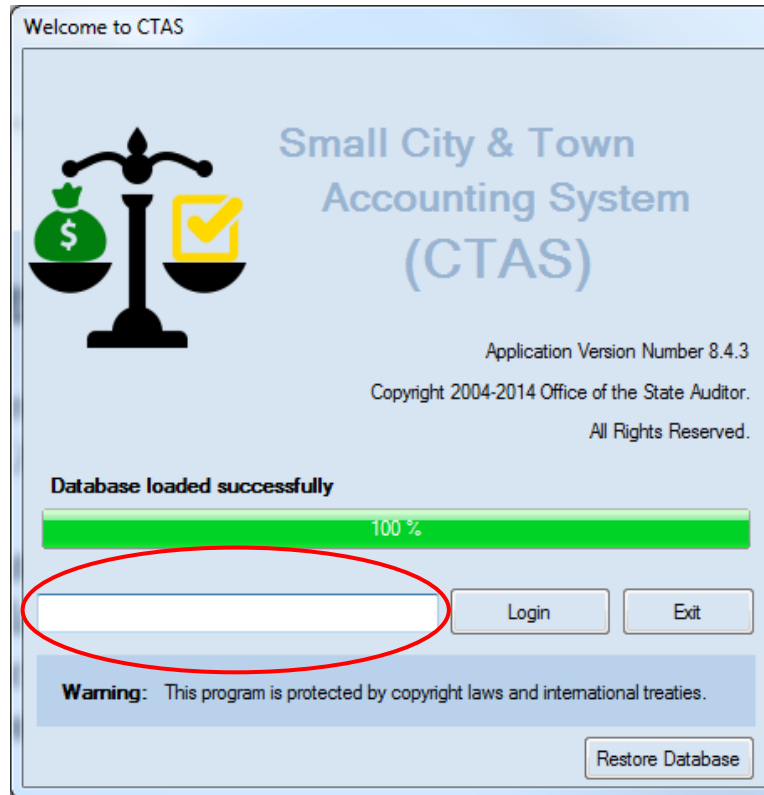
Welcome to CTAS

Small City & Town Accounting System (CTAS)

Application Version Number 8.4.3

Copyright 2004-2014 Office of the State Auditor.

All Rights Reserved.

Database loaded successfully

100 %

Login

Exit

Warning: This program is protected by copyright laws and international treaties.

Restore Database